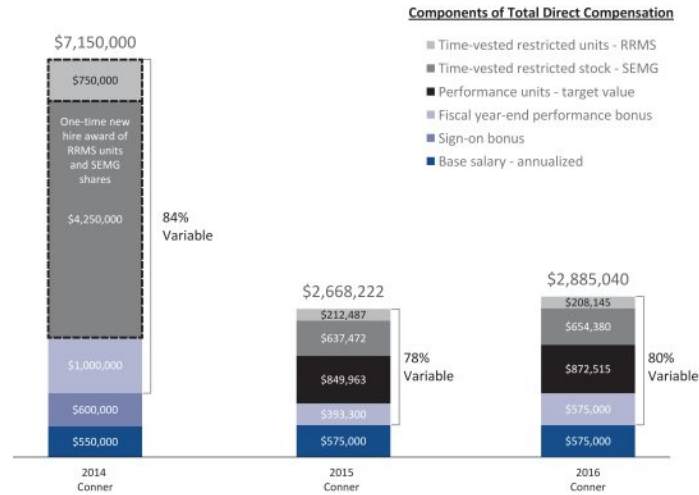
Components of Total Direct Compensation

Time-vested restricted units - RRMS
Time-vested restricted stock - SEMG
Performance units - target value
Fiscal year-end performance bonus
Sign-on bonus
Base salary - annualized

$7,150,000
$750,000
One-time new hire award of RRMS units and SEMG shares
$4,250,000
$1,000,000
$600,000
$550,000
84% Variable

$2,668,222
$212,487
$637,472
$849,963
$393,300
$575,000
78% Variable

$2,885,040
$208,145
$654,380
$872,515
$575,000
$575,000
80% Variable

2014 Conner
2015 Conner
2016 Conner